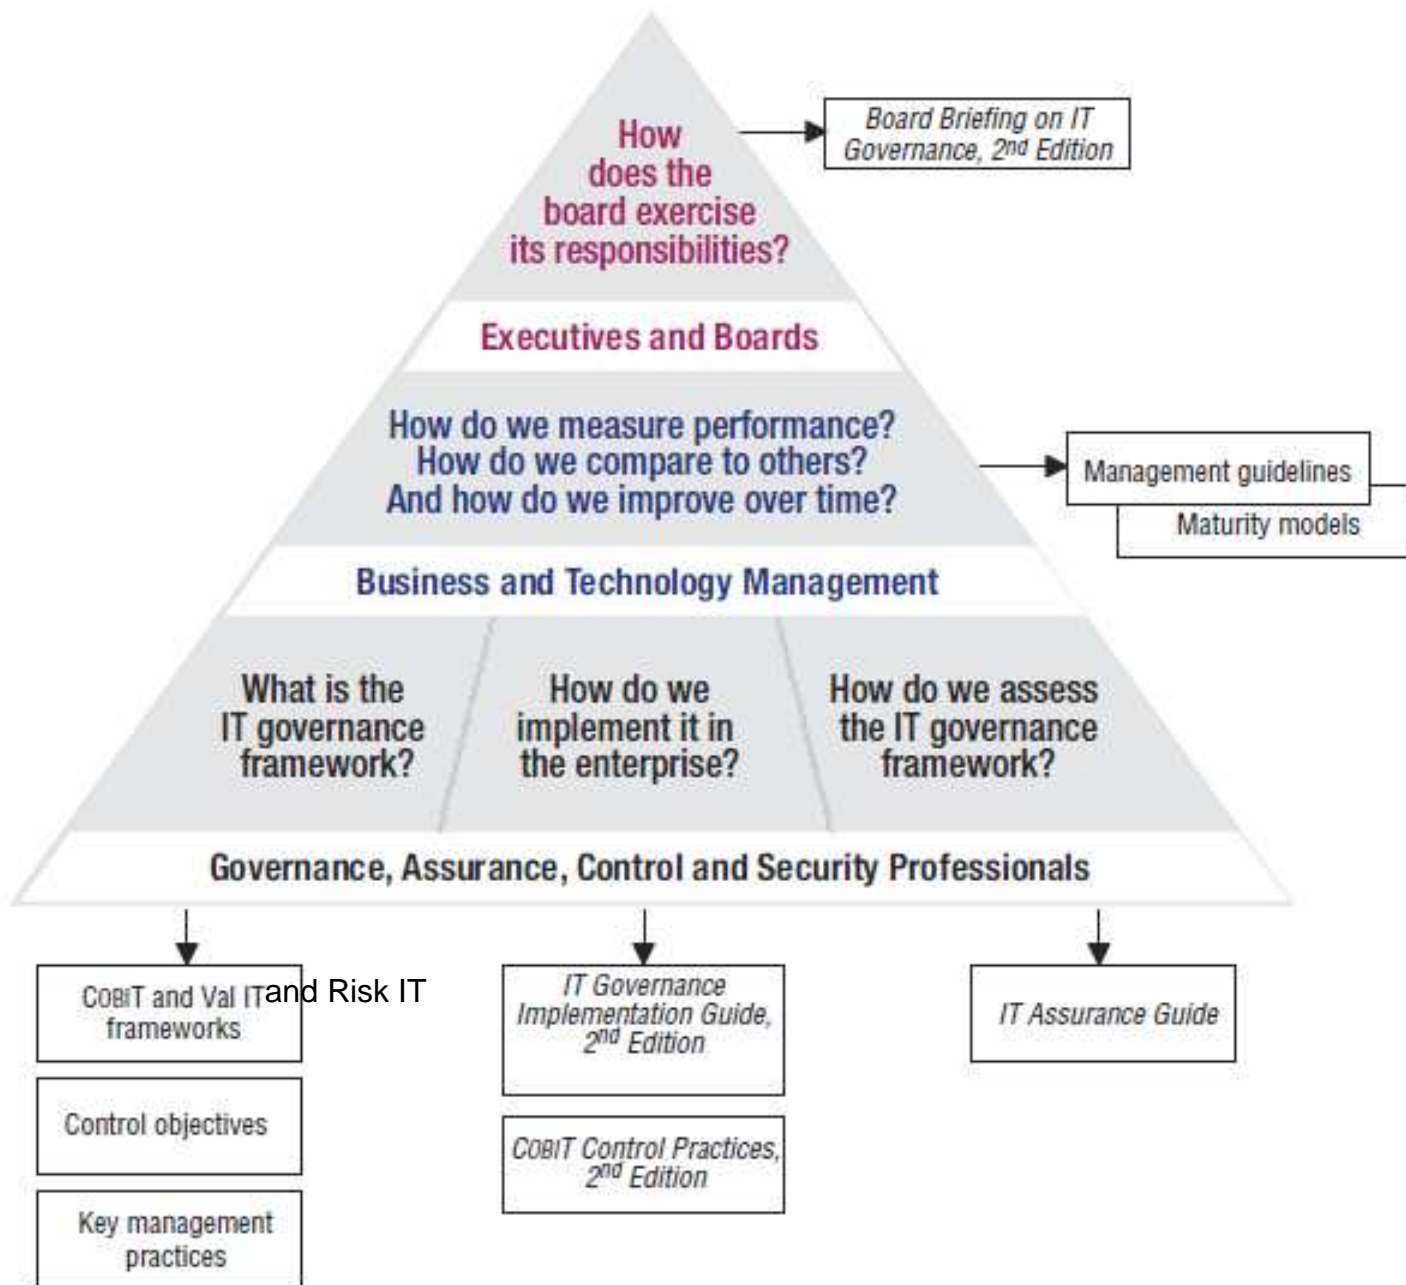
How does the board exercise its responsibilities?

Board Briefing on IT Governance, 2nd Edition

Executives and Boards

How do we measure performance? How do we compare to others? And how do we improve over time?

Management guidelines

Maturity models

Business and Technology Management

What is the IT governance framework?

How do we implement it in the enterprise?

How do we assess the IT governance framework?

Governance, Assurance, Control and Security Professionals

COBIT and Val ITand Risk IT frameworks

Control objectives

Key management practices

IT Governance Implementation Guide, 2nd Edition

COBIT Control Practices, 2nd Edition

IT Assurance Guide